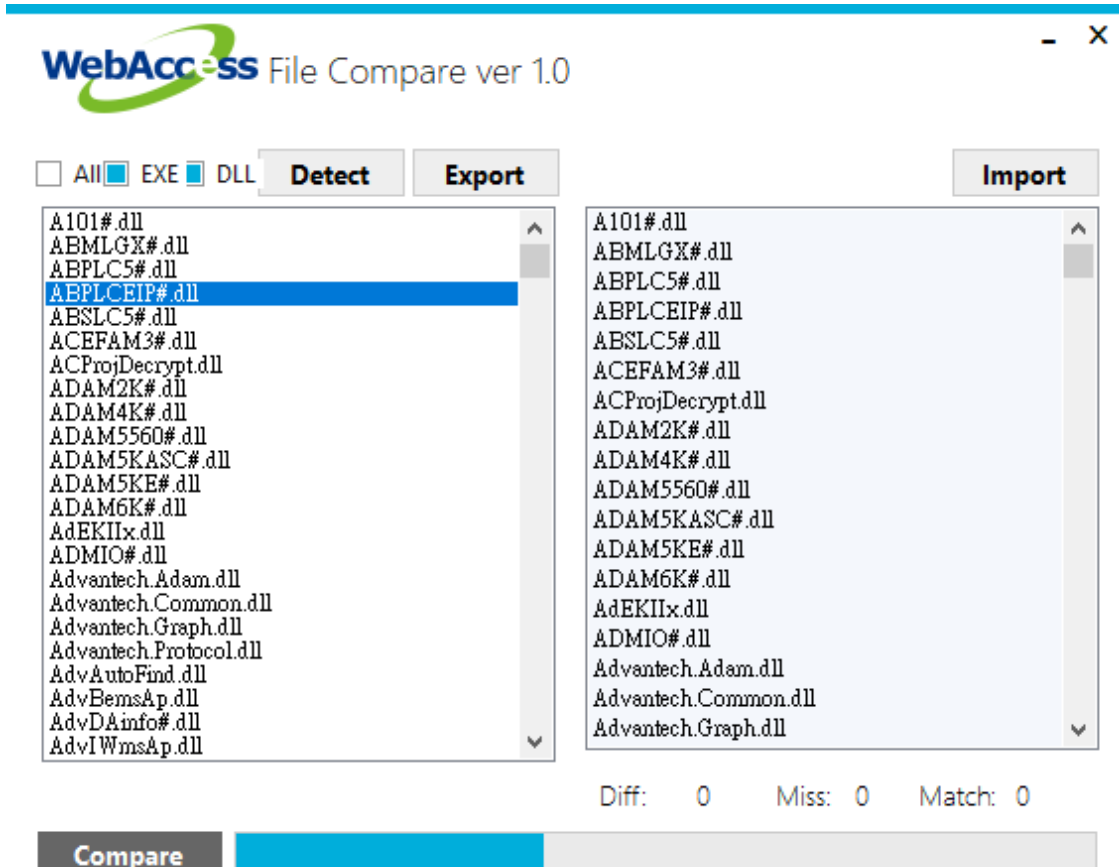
WebAccess File Compare ver 1.0

All EXE DLL Detect Export Import

A101#.dll
ABMLGX#.dll
ABPLC5#.dll
ABPLCEIP#.dll
ABSLC5#.dll
ACEFAM3#.dll
ACProjDecrypt.dll
ADAM2K#.dll
ADAM4K#.dll
ADAM5560#.dll
ADAM5KASC#.dll
ADAM5KE#.dll
ADAM6K#.dll
AdEKIIx.dll
ADMIO#.dll
Advantech.Adam.dll
Advantech.Common.dll
Advantech.Graph.dll
Advantech.Protocol.dll
AdvAutoFind.dll
AdvBemsAp.dll
AdvDAinfo#.dll
AdvIWmsAp.dll

A101#.dll
ABMLGX#.dll
ABPLC5#.dll
ABPLCEIP#.dll
ABSLC5#.dll
ACEFAM3#.dll
ACProjDecrypt.dll
ADAM2K#.dll
ADAM4K#.dll
ADAM5560#.dll
ADAM5KASC#.dll
ADAM5KE#.dll
ADAM6K#.dll
AdEKIIx.dll
ADMIO#.dll
Advantech.Adam.dll
Advantech.Common.dll
Advantech.Graph.dll

Diff: 0 Miss: 0 Match: 0

Compare